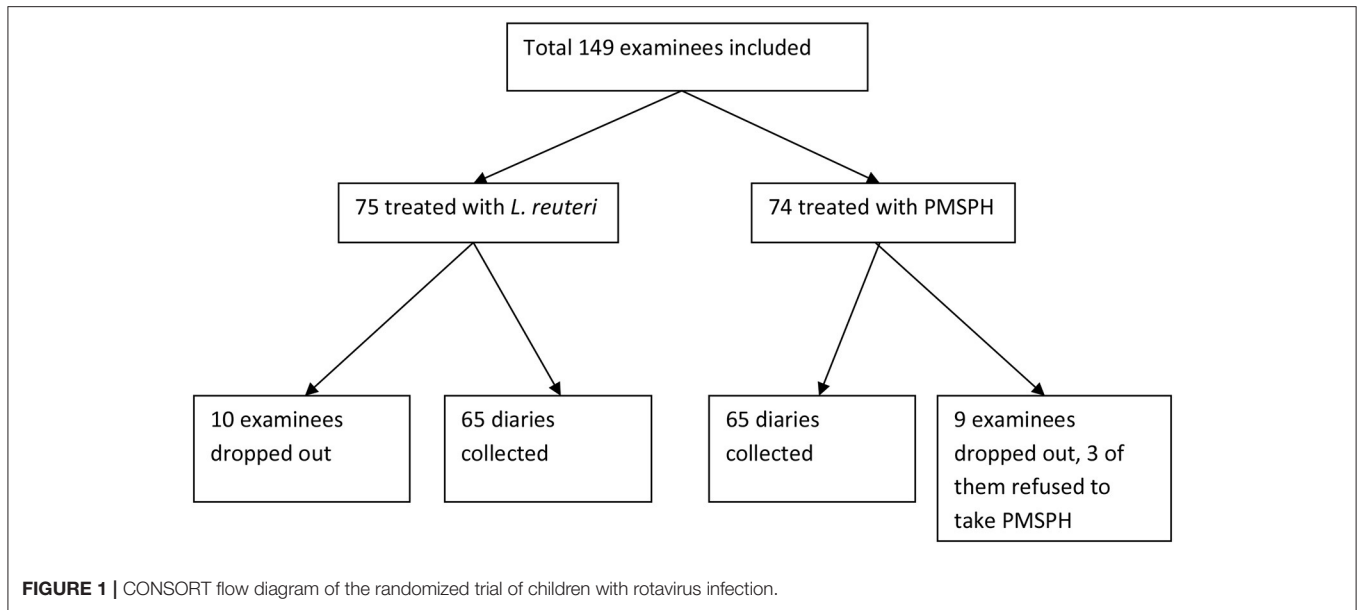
Total 149 examinees included

75 treated with L. reuteri

74 treated with PMSPH

10 examinees dropped out

65 diaries collected

65 diaries collected

9 examinees dropped out, 3 of them refused to take PMSPH

FIGURE 1 | CONSORT flow diagram of the randomized trial of children with rotavirus infection.